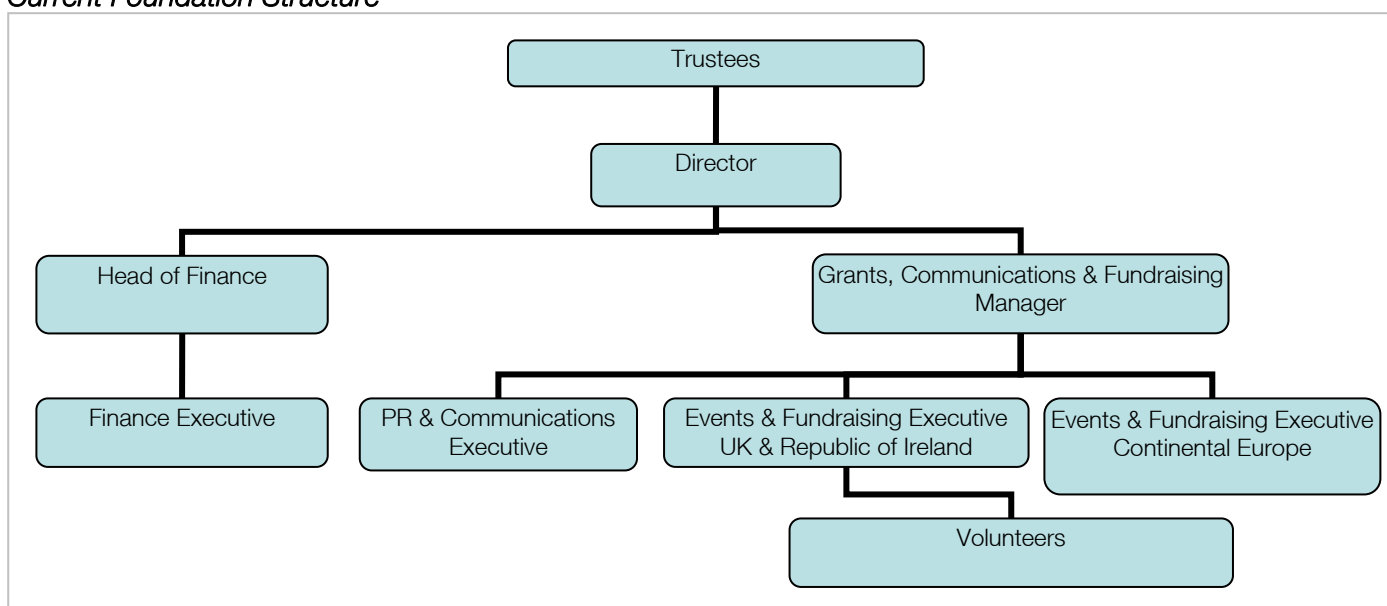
Current Foundation Structure

Trustees

Director

Head of Finance

Grants, Communications & Fundraising Manager

Finance Executive

PR & Communications Executive

Events & Fundraising Executive UK & Republic of Ireland

Events & Fundraising Executive Continental Europe

Volunteers